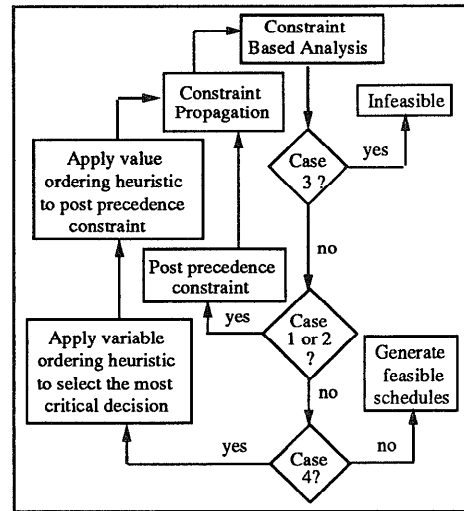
Constraint Based Analysis

Constraint Propagation

Infeasible

yes

Case 3 ?

Apply value ordering heuristic to post precedence constraint

no

Post precedence constraint

yes

Case 1 or 2 ?

Apply variable ordering heuristic to select the most critical decision

Generate feasible schedules

no

yes

Case 4?

no